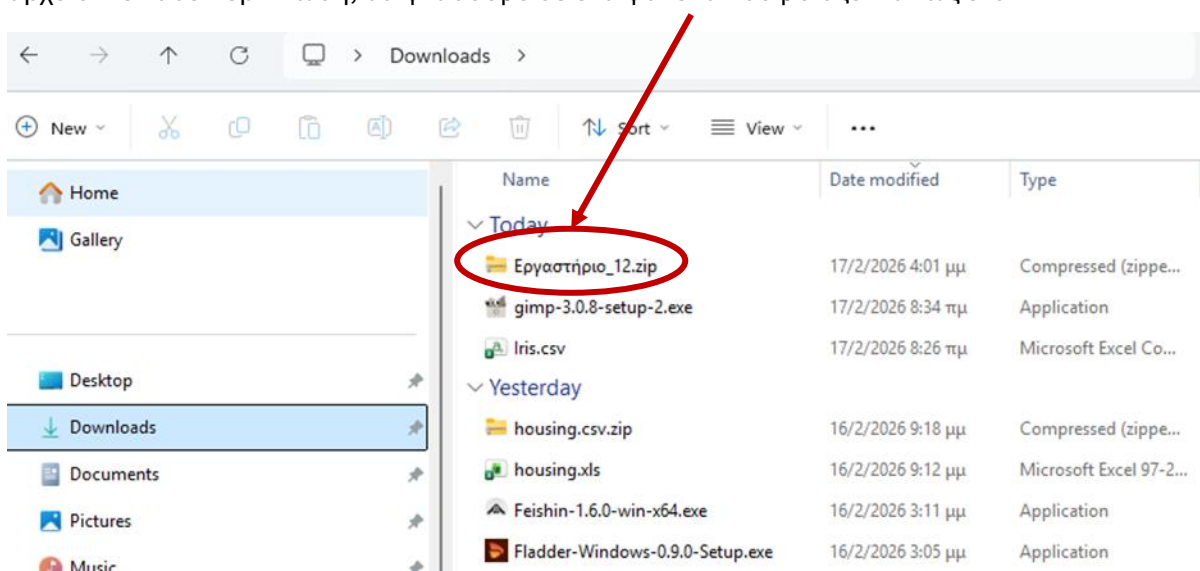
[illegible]

Downloads >

New · Sort · View ···

Home
Gallery

Desktop
Downloads
Documents
Pictures
Music

| Name | Date modified | Type |
|---|---|---|
| Today | | |
| Εργαστήριο_12.zip | 17/2/2026 4:01 μμ | Compressed (zippe... |
| gimp-3.0.8-setup-2.exe | 17/2/2026 8:34 πμ | Application |
| Iris.csv | 17/2/2026 8:26 πμ | Microsoft Excel Co... |
| Yesterday | | |
| housing.csv.zip | 16/2/2026 9:18 μμ | Compressed (zippe... |
| housing.xls | 16/2/2026 9:12 μμ | Microsoft Excel 97-2... |
| Feishin-1.6.0-win-x64.exe | 16/2/2026 3:11 μμ | Application |
| Fladder-Windows-0.9.0-Setup.exe | 16/2/2026 3:05 μμ | Application |